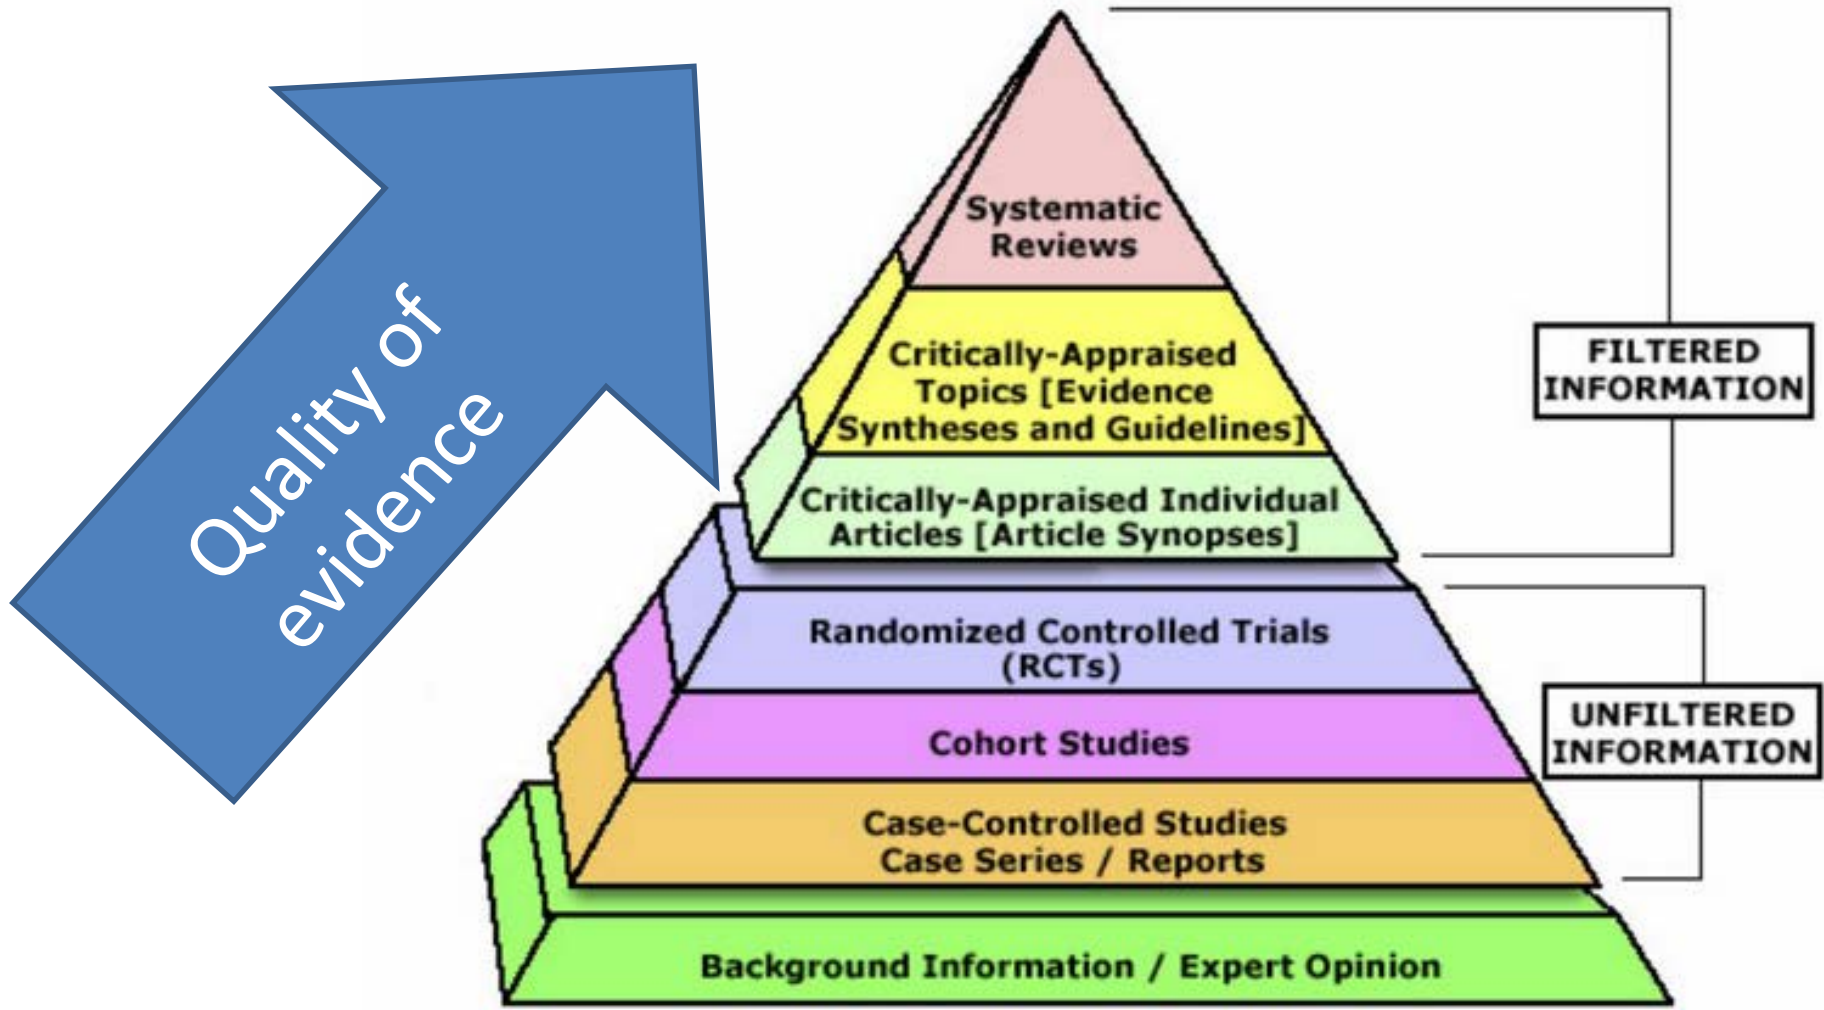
Quality of evidence

Systematic Reviews

Critically-Appraised Topics [Evidence Syntheses and Guidelines]

Critically-Appraised Individual Articles [Article Synopses]

Randomized Controlled Trials (RCTs)

Cohort Studies

Case-Controlled Studies Case Series / Reports

Background Information / Expert Opinion

FILTERED INFORMATION

UNFILTERED INFORMATION